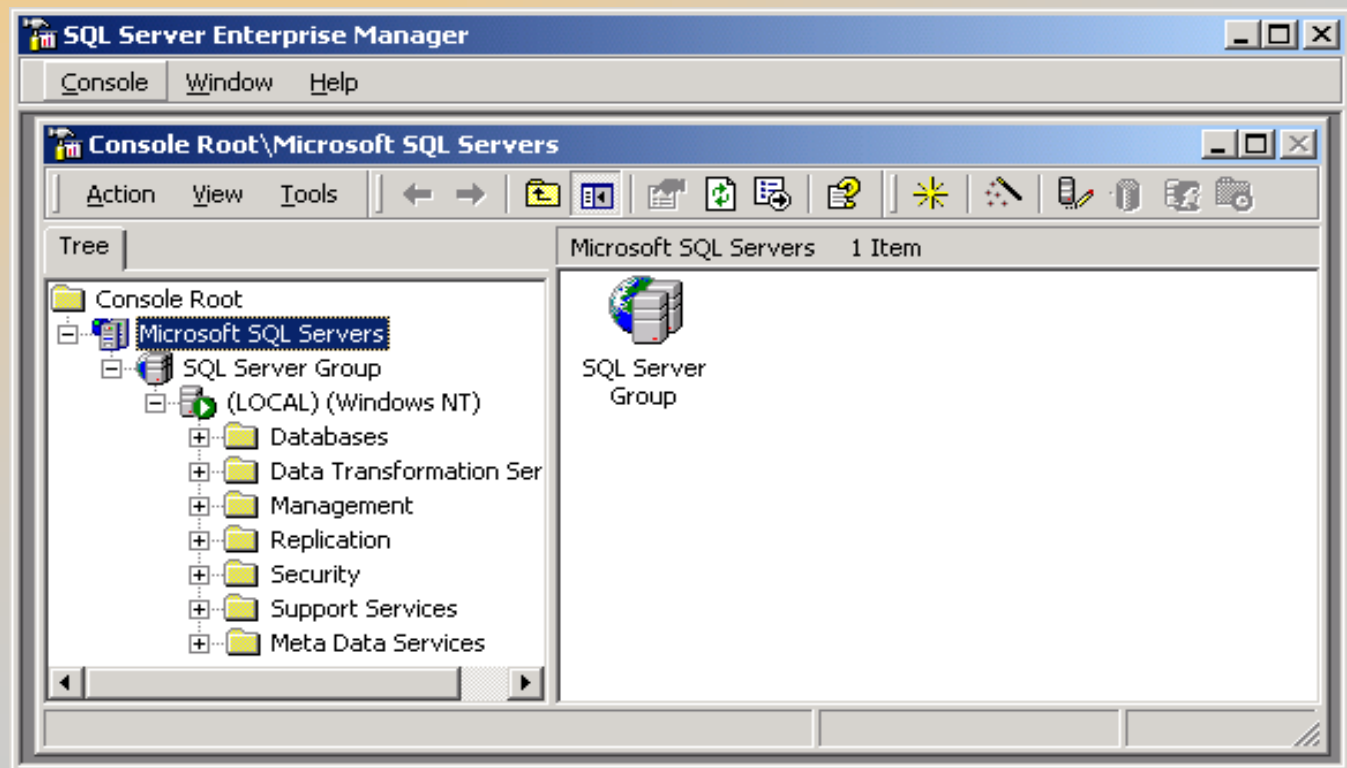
SQL Server Enterprise Manager

Console Window Help

Console Root\Microsoft SQL Servers

Action View Tools

Tree

Microsoft SQL Servers 1 Item

Console Root
Microsoft SQL Servers
SQL Server Group
(LOCAL) (Windows NT)
Databases
Data Transformation Ser
Management
Replication
Security
Support Services
Meta Data Services

SQL Server Group